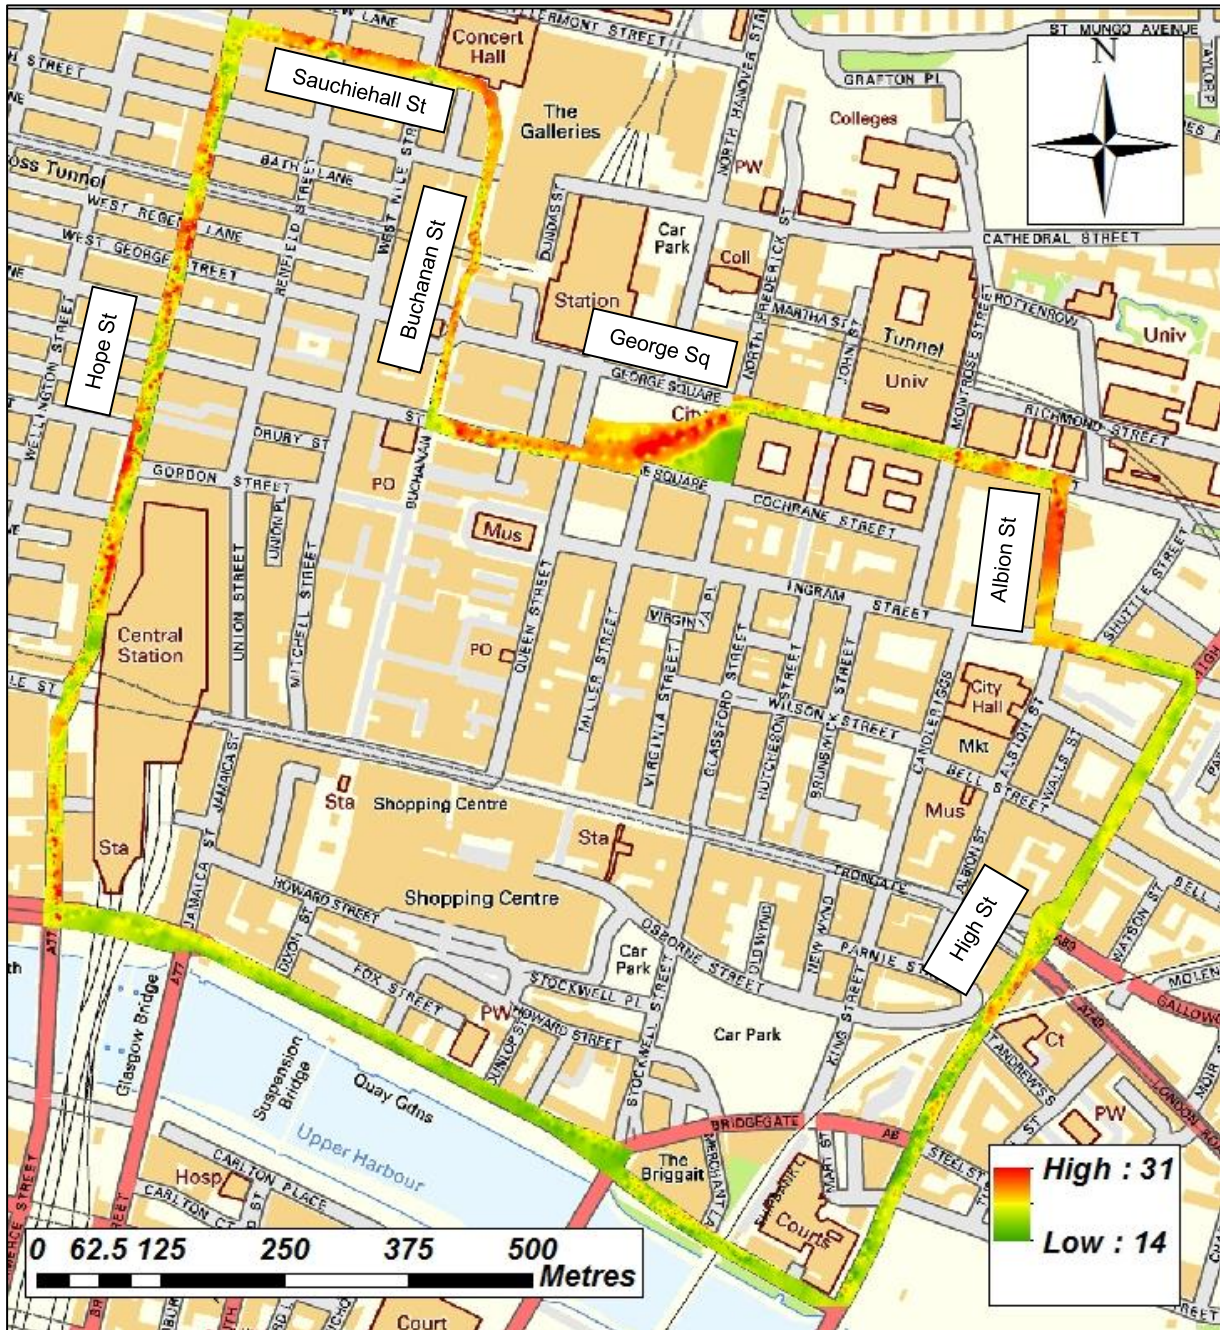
Sauchiehall St
Buchanan St
Hope St
George Sq
Albion St
High St
N
Concert Hall
The Galleries
Colleges
Station
Car Park
Coll
Tunnel
Univ
Univ
Central Station
Sta
PO
Mus
PO
City Hall
Mkt
Mus
Sta
Shopping Centre
Sta
Shopping Centre
Car Park
Car Park
PW
PW
Ct
PW
The Briggait
Court
Hosp
Court
Glasgow Bridge
Suspension Bridge
Quay Gdns
Upper Harbour
STREET
BATH LANE
WEST REGENT LANE
WEST GEORGE STREET
GORDON STREET
DRURY ST
UNION STREET
MITCHELL STREET
RENFIELD STREET
WEST NILE STREET
DUNDAS ST
NORTH HANOVER STREET
GRAFTON PL
CATHEDRAL STREET
NORTH FREDERICK ST
MARTHA ST
JOHN ST
MONTROSE STREET
ROTTENROW
RICHMOND STREET
GEORGE SQUARE
COCHRANE STREET
INGRAM STREET
QUEEN STREET
MILLER STREET
VIRGINIA ST
VIRGINIA STREET
GLASSFORD STREET
HUTCHESON STREET
BRUNSWICK STREET
WILSON STREET
CANDLERIGGS
ALBION ST
BELL STREET
WALLS ST
TRONGATE
SHUTTLE STREET
HOWARD STREET
JAMAICA ST
JAMAICA STREET
DIXON ST
FOX STREET
STOCKWELL PL
STOCKWELL STREET
OSBORNE STREET
OLD WYND
NEW WYND
PARNIE ST
KING STREET
BRIDGEGATE
MART ST
STEEL ST
ST ANDREW'S SQ
LONDON ROAD
GALLOWGATE
MOLENDINAR
WATSON ST
BELL ST
CARLTON PLACE
CARLTON CT
MERCAT LA
ST MUNGO AVENUE
TAYLOR
CLYDE ST
A77
A8
A89
WELLINGTON STREET
BUCHANAN ST
WEST CAMPBELL
HOPE ST
MAXWELL ST
DUNLOP ST
High : 31
Low : 14
0 62.5 125 250 375 500
Metres